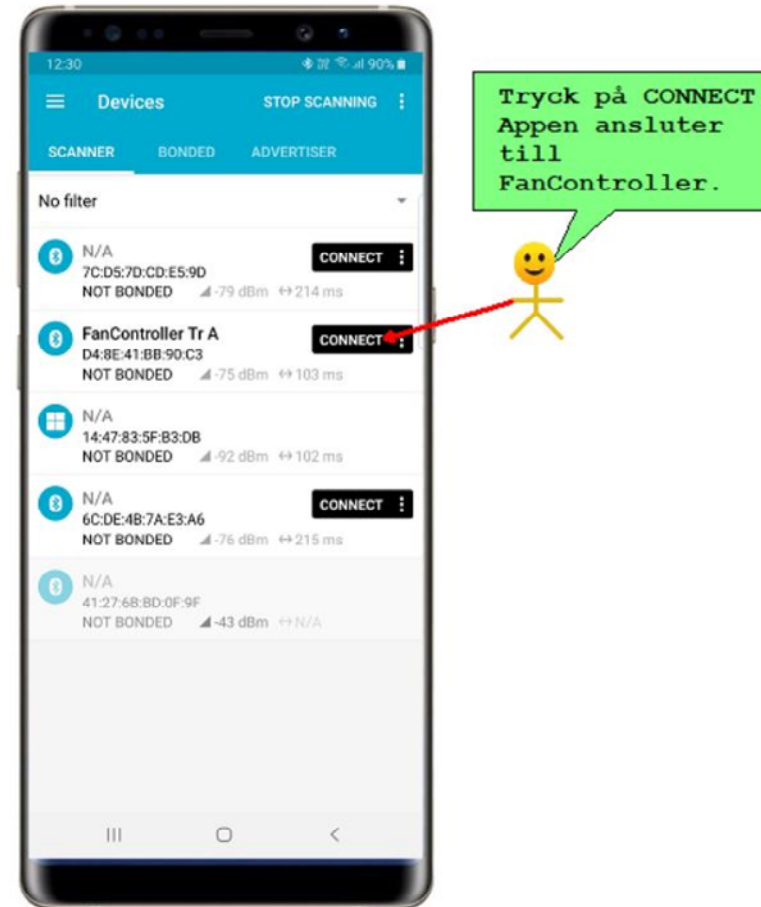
12:30

90%

Devices

STOP SCANNING

SCANNER

BONDED

ADVERTISER

No filter

N/A
7C:D5:7D:CD:E5:9D
NOT BONDED -79 dBm ↔214 ms

CONNECT

FanController Tr A
D4:8E:41:BB:90:C3
NOT BONDED -75 dBm ↔103 ms

CONNECT

N/A
14:47:83:5F:B3:DB
NOT BONDED -92 dBm ↔102 ms

N/A
6C:DE:4B:7A:E3:A6
NOT BONDED -76 dBm ↔215 ms

CONNECT

N/A
41:27:6B:BD:0F:9F
NOT BONDED -43 dBm ↔N/A

Tryck på CONNECT Appen ansluter till FanController.